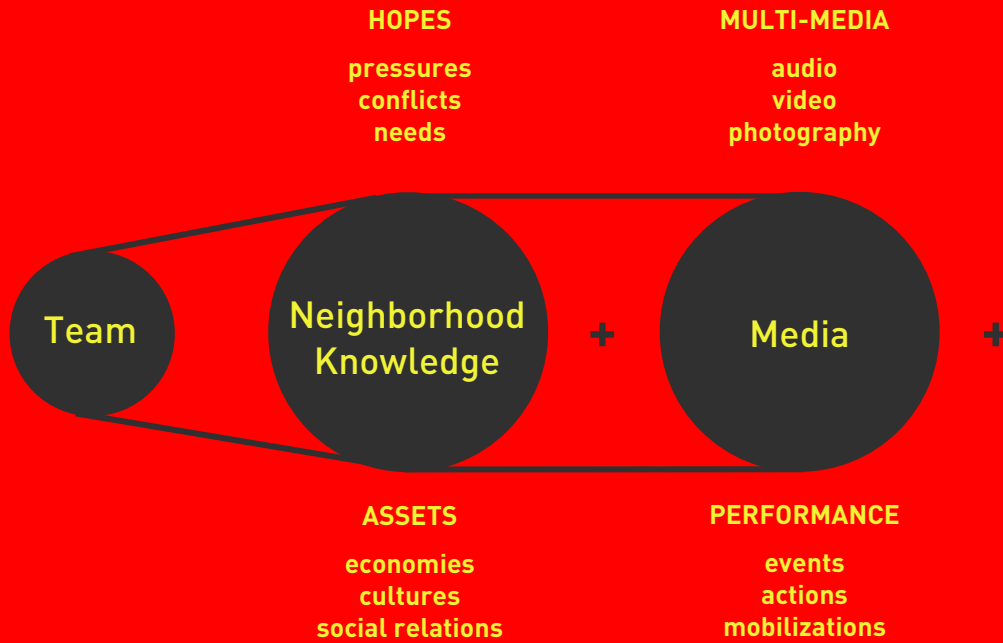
HOPES

pressures
conflicts
needs

MULTI-MEDIA

audio
video
photography

Team

Neighborhood Knowledge

+

Media

+

ASSETS

economies
cultures
social relations

PERFORMANCE

events
actions
mobilizations